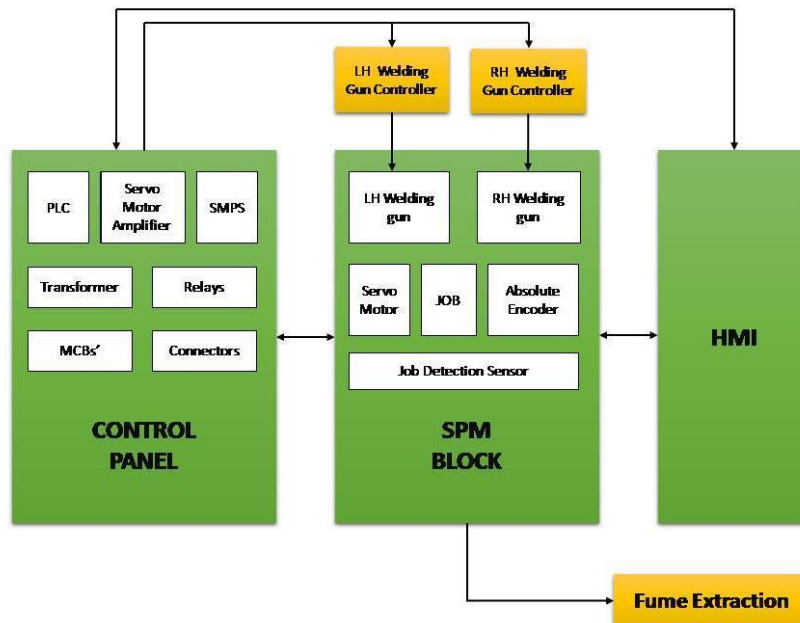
LH Welding Gun Controller

RH Welding Gun Controller

PLC

Servo Motor Amplifier

SMPS

Transformer

Relays

MCBs'

Connectors

CONTROL PANEL

LH Welding gun

RH Welding gun

Servo Motor

JOB

Absolute Encoder

Job Detection Sensor

SPM BLOCK

HMI

Fume Extraction